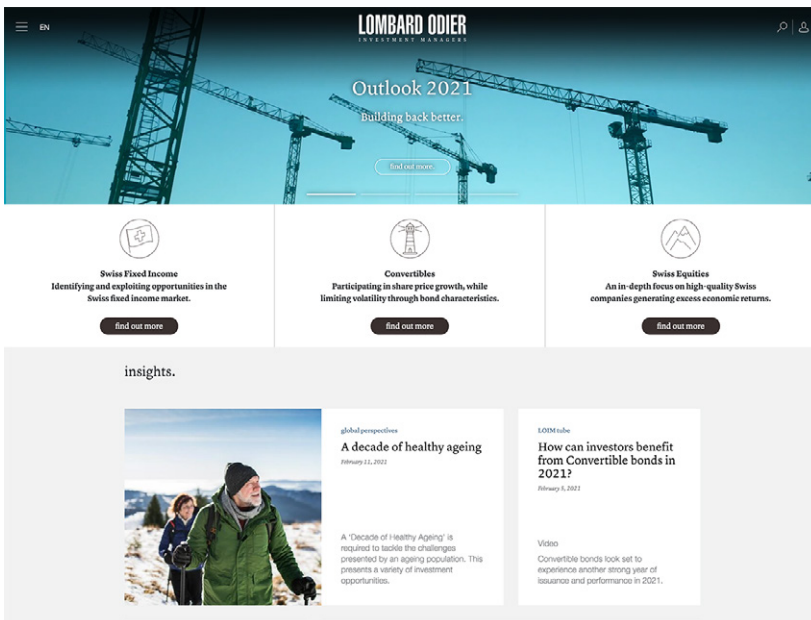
EN

LOMBARD ODIER
INVESTMENT MANAGERS

Outlook 2021

Building back better.

find out more

Swiss Fixed Income
Identifying and exploiting opportunities in the Swiss fixed income market.

find out more

Convertibles
Participating in share price growth, while limiting volatility through bond characteristics.

find out more

Swiss Equities
An in-depth focus on high-quality Swiss companies generating excess economic returns.

find out more

insights.

global perspectives
A decade of healthy ageing
February 11, 2021

A 'Decade of Healthy Ageing' is required to tackle the challenges presented by an ageing population. This presents a variety of investment opportunities.

LOIM tube
How can investors benefit from Convertible bonds in 2021?
February 5, 2021

Video
Convertible bonds look set to experience another strong year of issuance and performance in 2021.